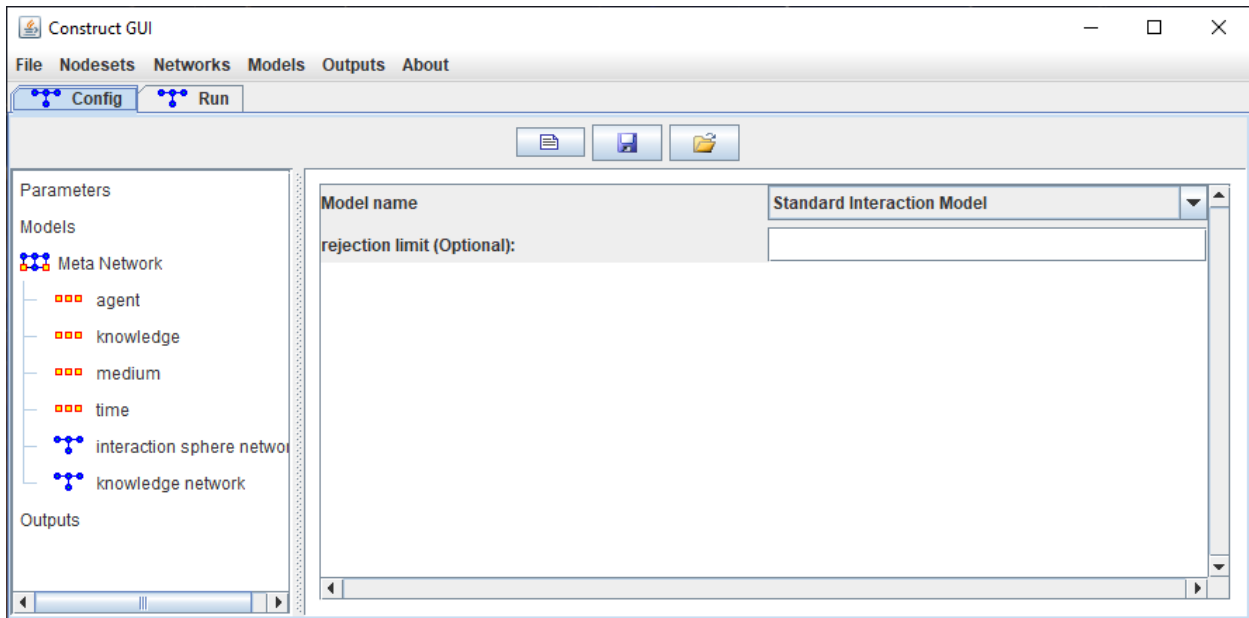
Construct GUI

File Nodesets Networks Models Outputs About

Config Run

Parameters
Models
Meta Network
agent
knowledge
medium
time
interaction sphere networ
knowledge network
Outputs

| Model name | Standard Interaction Model |
|---|---|
| rejection limit (Optional): | |